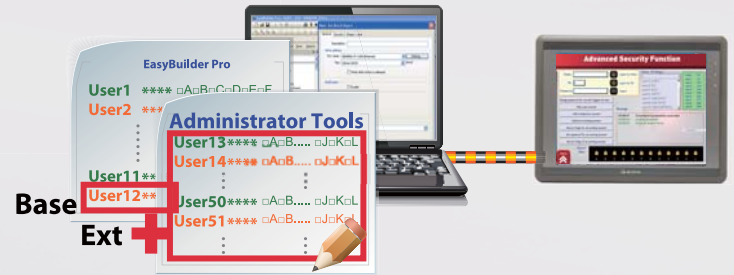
EasyBuilder Pro

User1 **** □A□B□C□D□E□F

User2 **

User11 **

User12 **

Administrator Tools

User13 **** □A□B..... □J□K□L

User14 **** □A□B..... □J□K□L

User50 **** □A□B..... □J□K□L

User51 **** □A□B..... □J□K□L

Base

Ext

Advanced Security Function